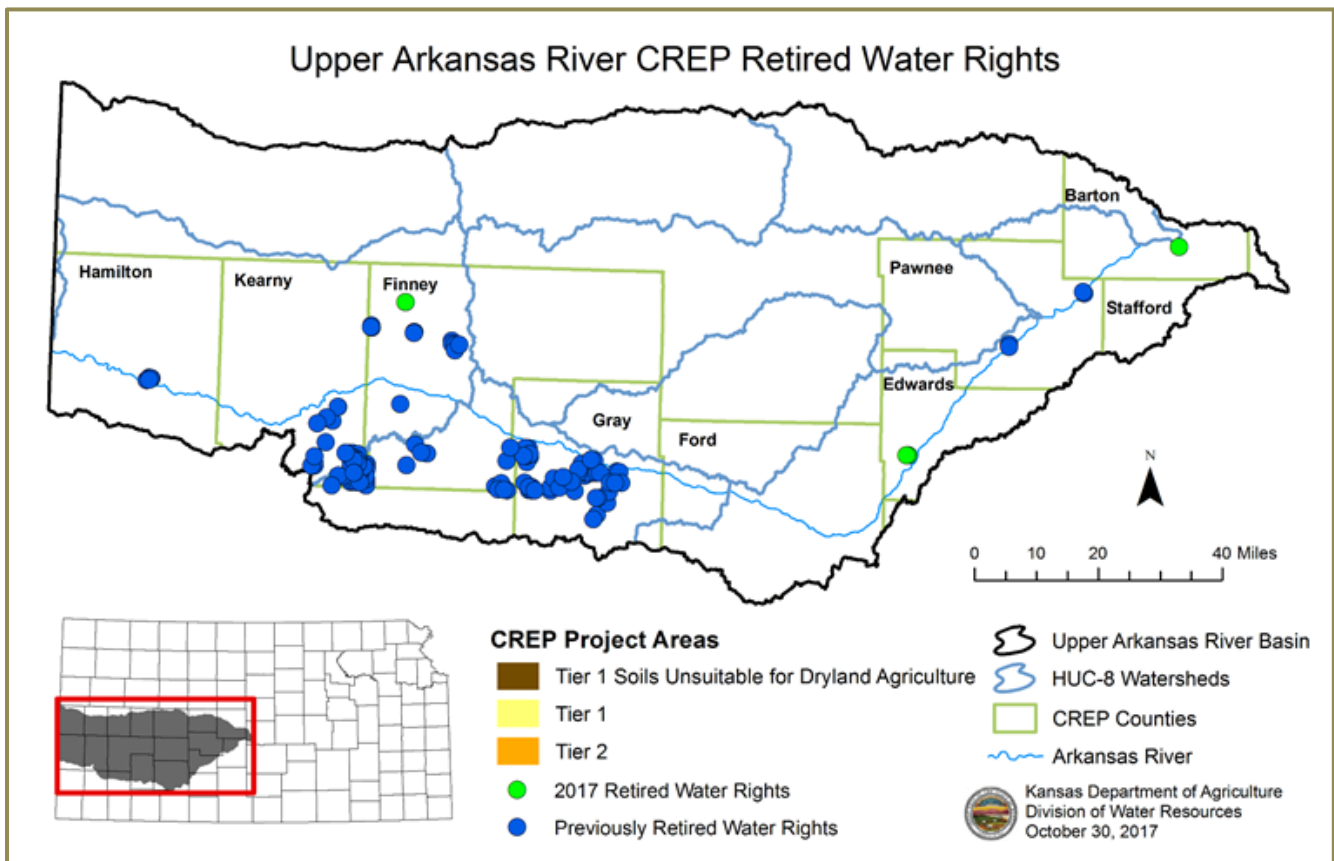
Upper Arkansas River CREP Retired Water Rights

Barton
Hamilton
Kearny
Finney
Pawnee
Stafford
Edwards
Gray
Ford

N

0 10 20 40 Miles

CREP Project Areas
Tier 1 Soils Unsuitable for Dryland Agriculture
Tier 1
Tier 2
2017 Retired Water Rights
Previously Retired Water Rights

Upper Arkansas River Basin
HUC-8 Watersheds
CREP Counties
Arkansas River

Kansas Department of Agriculture
Division of Water Resources
October 30, 2017